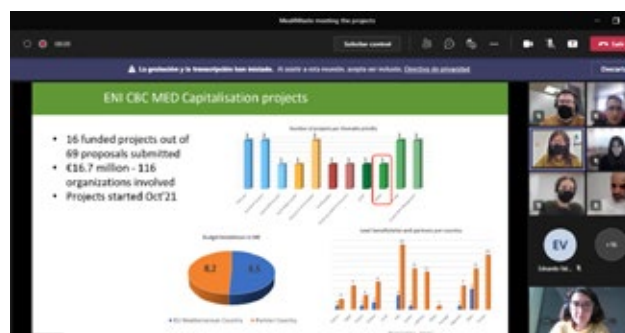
MedRMaster meeting the projects

Solicitar control

La grabación y la transcripción han iniciado. Al asistir a esta reunión, acepta ser incluido. Directiva de privacidad

Descartar

ENI CBC MED Capitalisation projects

- 16 funded projects out of 69 proposals submitted
- €16.7 million - 116 organizations involved
- Projects started Oct'21

Number of projects per thematic priority

Budget breakdown in M€

8,2

8,5

EU Mediterranean Country

Partner Country

Lead beneficiaries and partners per country

EV

+16